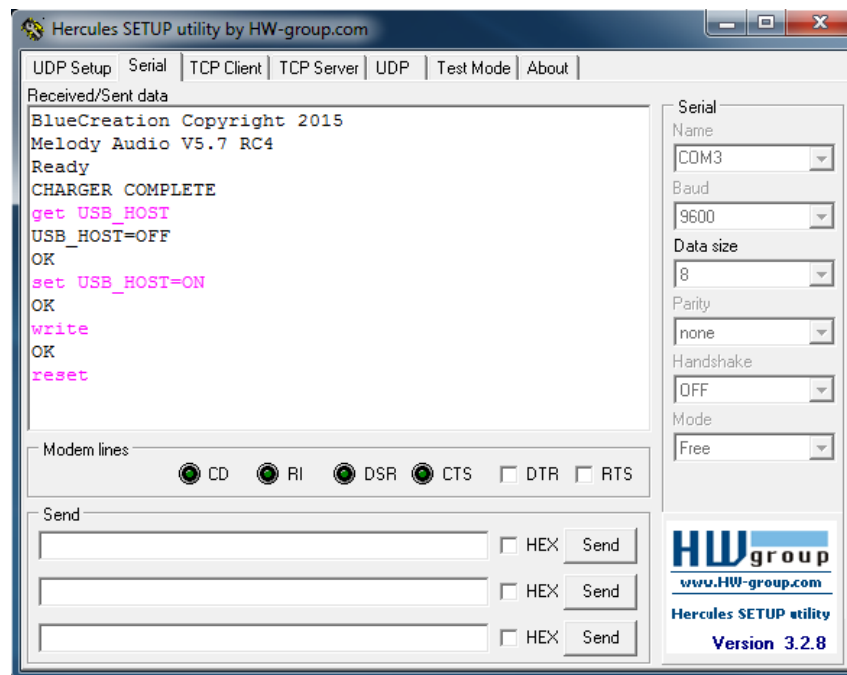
Hercules SETUP utility by HW-group.com

UDP Setup | Serial | TCP Client | TCP Server | UDP | Test Mode | About

Received/Sent data

BlueCreation Copyright 2015
Melody Audio V5.7 RC4
Ready
CHARGER COMPLETE
get USB_HOST
USB_HOST=OFF
OK
set USB_HOST=ON
OK
write
OK
reset

Serial
Name
COM3
Baud
9600
Data size
8
Parity
none
Handshake
OFF
Mode
Free

Modem lines
CD RI DSR CTS DTR RTS

Send
HEX Send
HEX Send
HEX Send

HW group
www.HW-group.com
Hercules SETUP utility
Version 3.2.8